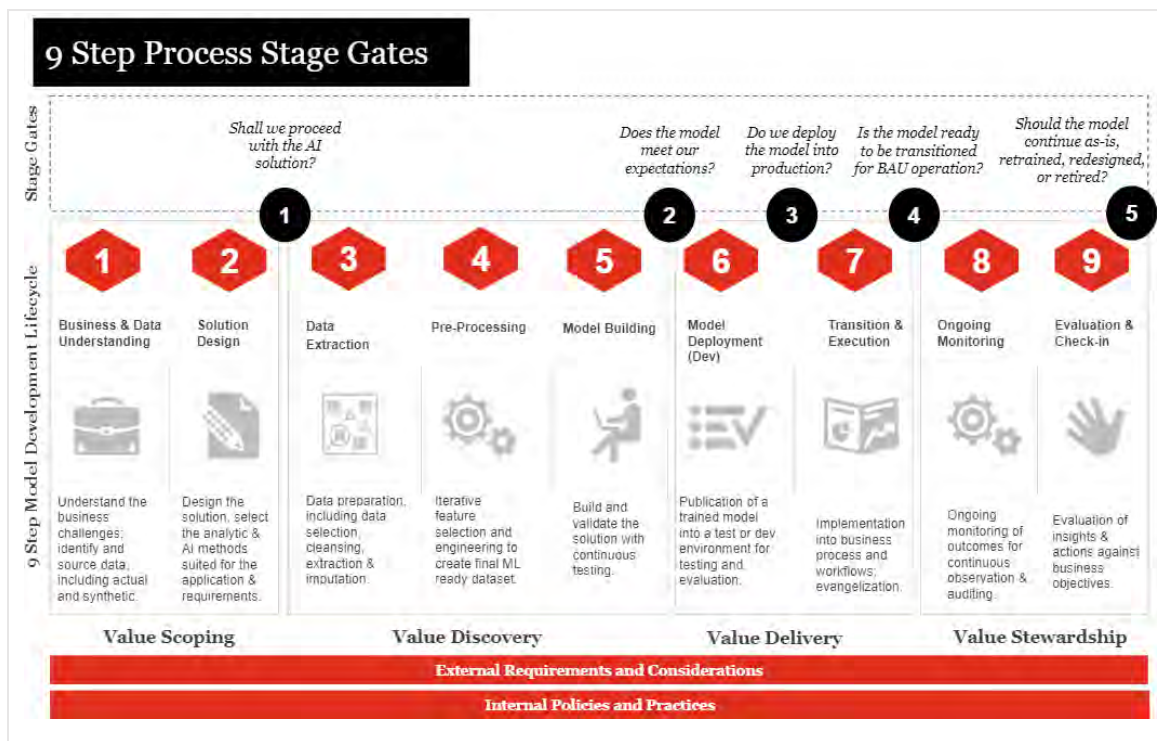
9 Step Process Stage Gates

Stage Gates

Shall we proceed with the AI solution?

Does the model meet our expectations?

Do we deploy the model into production?

Is the model ready to be transitioned for BAU operation?

Should the model continue as-is, retrained, redesigned, or retired?

1

2

3

4

5

9 Step Model Development Lifecycle

1
Business & Data Understanding
Understand the business challenges; identify and source data, including actual and synthetic.

2
Solution Design
Design the solution, select the analytic & AI methods suited for the application & requirements.

3
Data Extraction
Data preparation, including data selection, cleansing, extraction & imputation.

4
Pre-Processing
Iterative feature selection and engineering to create final ML ready dataset.

5
Model Building
Build and validate the solution with continuous testing.

6
Model Deployment (Dev)
Publication of a trained model into a test or dev environment for testing and evaluation.

7
Transition & Execution
Implementation into business process and workflows; evangelization.

8
Ongoing Monitoring
Ongoing monitoring of outcomes for continuous observation & auditing.

9
Evaluation & Check-in
Evaluation of insights & actions against business objectives.

Value Scoping

Value Discovery

Value Delivery

Value Stewardship

External Requirements and Considerations

Internal Policies and Practices